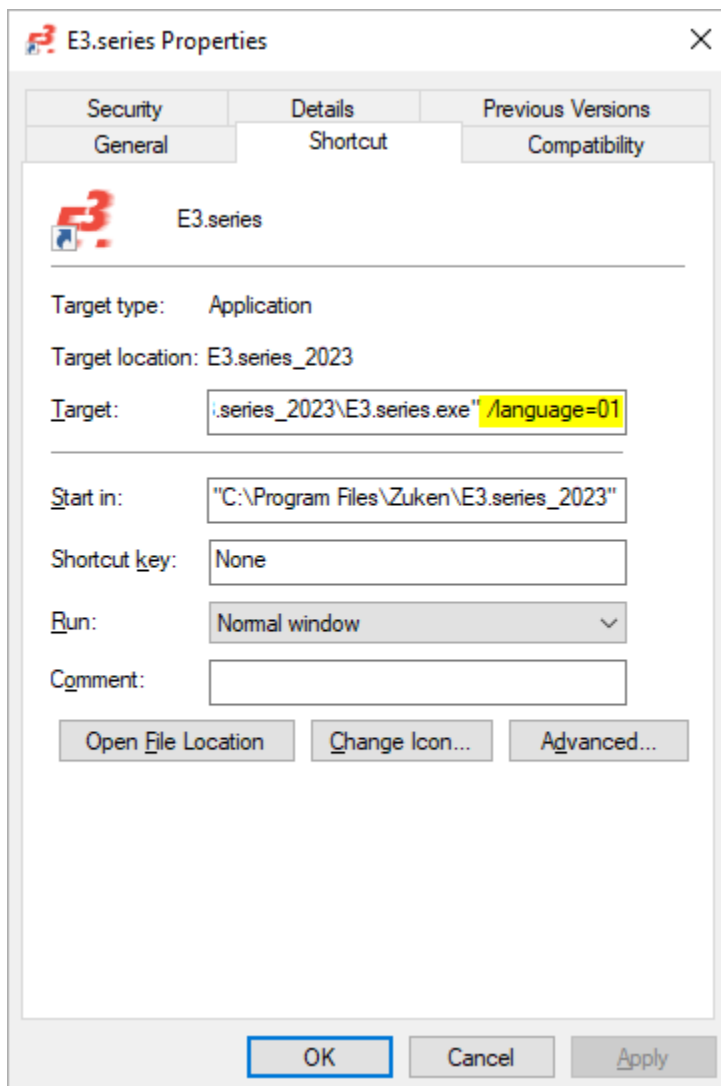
E3.series Properties

Security | Details | Previous Versions
General | Shortcut | Compatibility

E3.series

Target type: Application

Target location: E3.series_2023

Target: .series_2023\E3.series.exe" /language=01

Start in: "C:\Program Files\Zuken\E3.series_2023"

Shortcut key: None

Run: Normal window

Comment:

Open File Location | Change Icon... | Advanced...

OK | Cancel | Apply